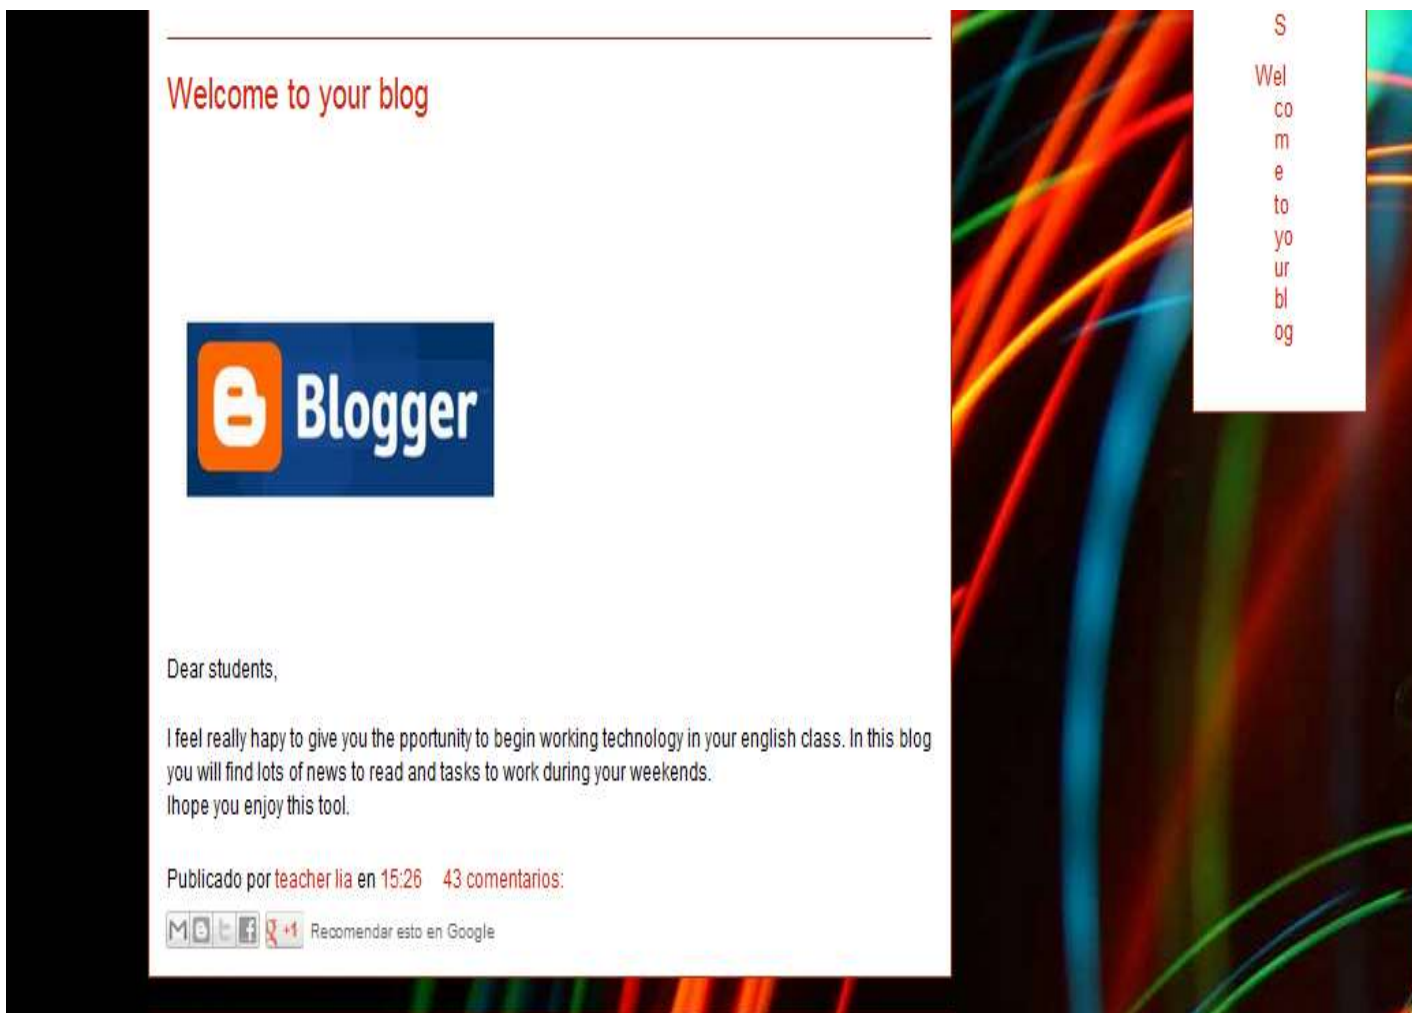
Welcome to your blog

Blogger

Dear students,

I feel really hapy to give you the pportunity to begin working technology in your english class. In this blog you will find lots of news to read and tasks to work during your weekends.
Ihope you enjoy this tool.

Publicado por teacher lia en 15:26 43 comentarios:

+1 Recomendar esto en Google

S

Welcome to your blog